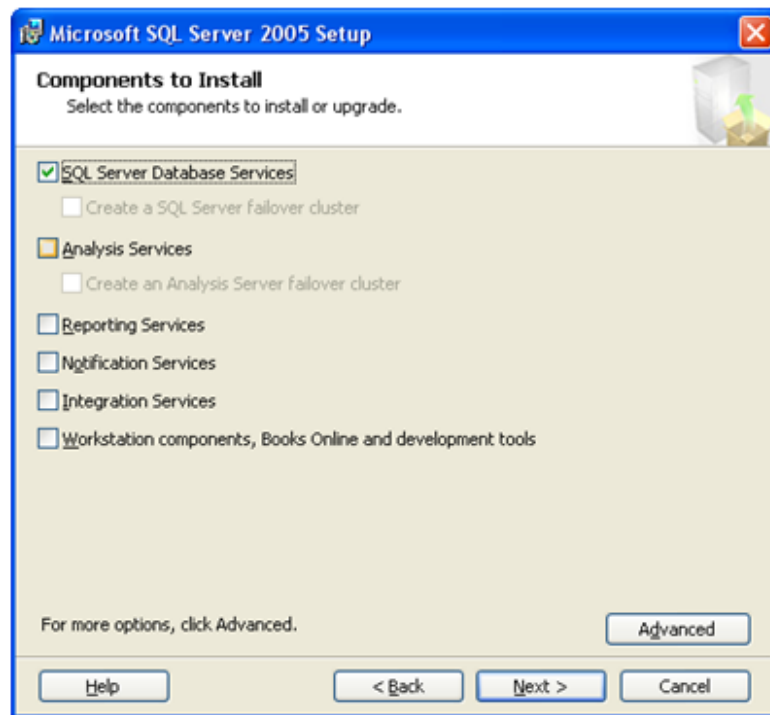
Microsoft SQL Server 2005 Setup

Components to Install
Select the components to install or upgrade.

SQL Server Database Services
Create a SQL Server failover cluster
Analysis Services
Create an Analysis Server failover cluster
Reporting Services
Notification Services
Integration Services
Workstation components, Books Online and development tools

For more options, click Advanced.

Advanced

Help
< Back
Next >
Cancel